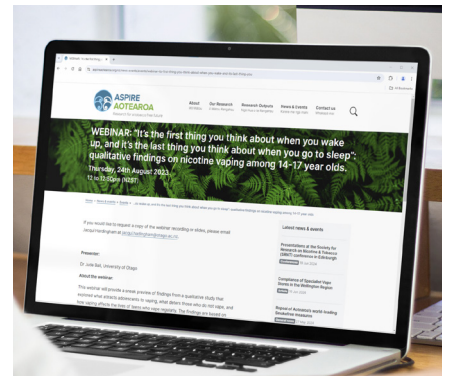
ASPIRE AOTEAROA

About

Our Research

Research Outputs

News & Events

Contact us

WEBINAR: "It's the first thing you think about when you wake up, and it's the last thing you think about when you go to sleep": qualitative findings on nicotine vaping among 14-17 year olds.

Thursday, 24th August 2023

12.30 to 1.30pm (NZST)

If you would like to request a copy of the webinar recording or slides, please email Jacqui Hedingham at jacqui.hedingham@otago.ac.nz

Presenter:

Dr Julie Ball, University of Otago

About the webinar:

This webinar will provide a sneak preview of findings from a qualitative study that explored what attracts adolescents to vaping, what deters those who do not vape, and how vaping affects the lives of teens who vape regularly. The findings are based on

Latest news & events

Presentations at the Society for Research on Nicotine & Tobacco (SRNT) conference in Edinburgh

Compliance of Specialist Vape Stores in the Wellington Region

Repeal of Aotearoa's world-leading Smokefree measures